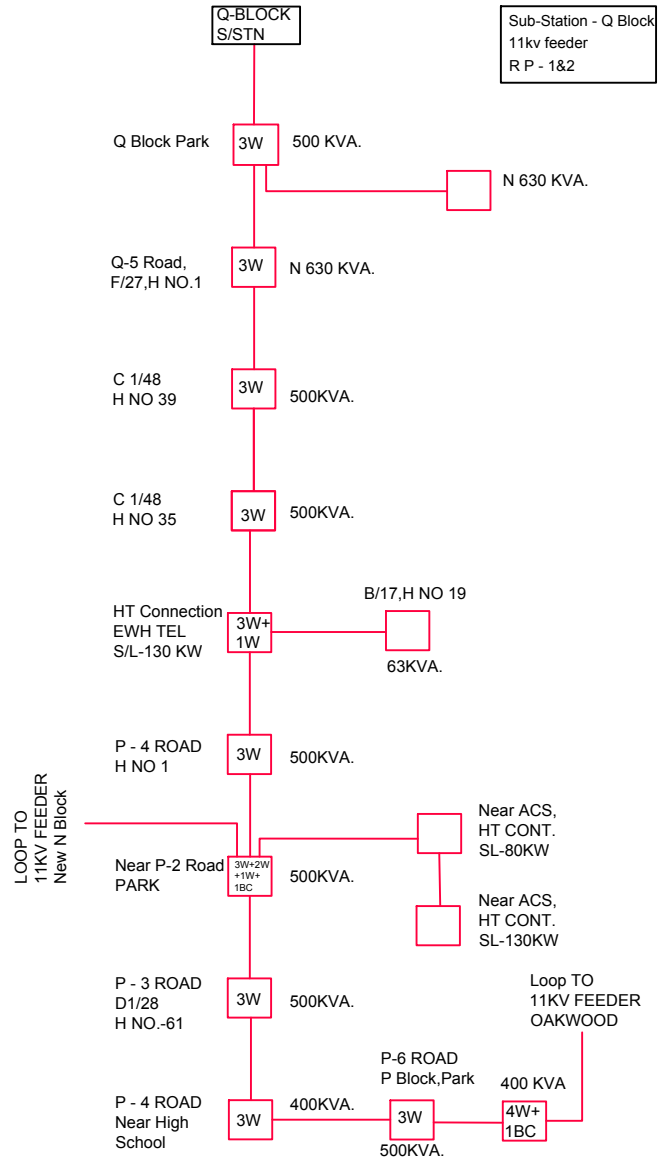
Q-BLOCK
S/STN

Sub-Station - Q Block
11kv feeder
R P - 1&2

Q Block Park
3W
500 KVA.

N 630 KVA.

Q-5 Road,
F/27,H NO.1
3W
N 630 KVA.

C 1/48
H NO 39
3W
500KVA.

C 1/48
H NO 35
3W
500KVA.

HT Connection
EWH TEL
S/L-130 KW
3W+
1W

B/17,H NO 19
63KVA.

P - 4 ROAD
H NO 1
3W
500KVA.

LOOP TO
11KV FEEDER
New N Block

Near ACS,
HT CONT.
SL-80KW

Near P-2 Road
PARK
3W+2W
+1W+
1BC
500KVA.

Near ACS,
HT CONT.
SL-130KW

P - 3 ROAD
D1/28
H NO.-61
3W
500KVA.

Loop TO
11KV FEEDER
OAKWOOD

P-6 ROAD
P Block,Park

400 KVA

P - 4 ROAD
Near High
School
3W
400KVA.
3W
500KVA.
4W+
1BC